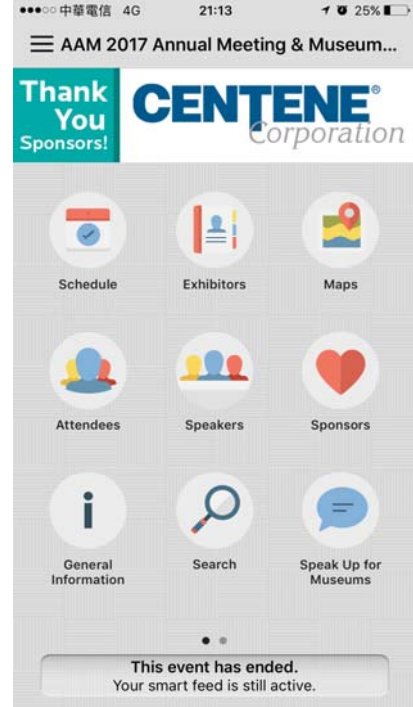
●●●○○ 中華電信 4G 21:13 25%

AAM 2017 Annual Meeting & Museum...

Thank You Sponsors!

CENTENE® Corporation

Schedule

Exhibitors

Maps

Attendees

Speakers

Sponsors

General Information

Search

Speak Up for Museums

This event has ended.
Your smart feed is still active.